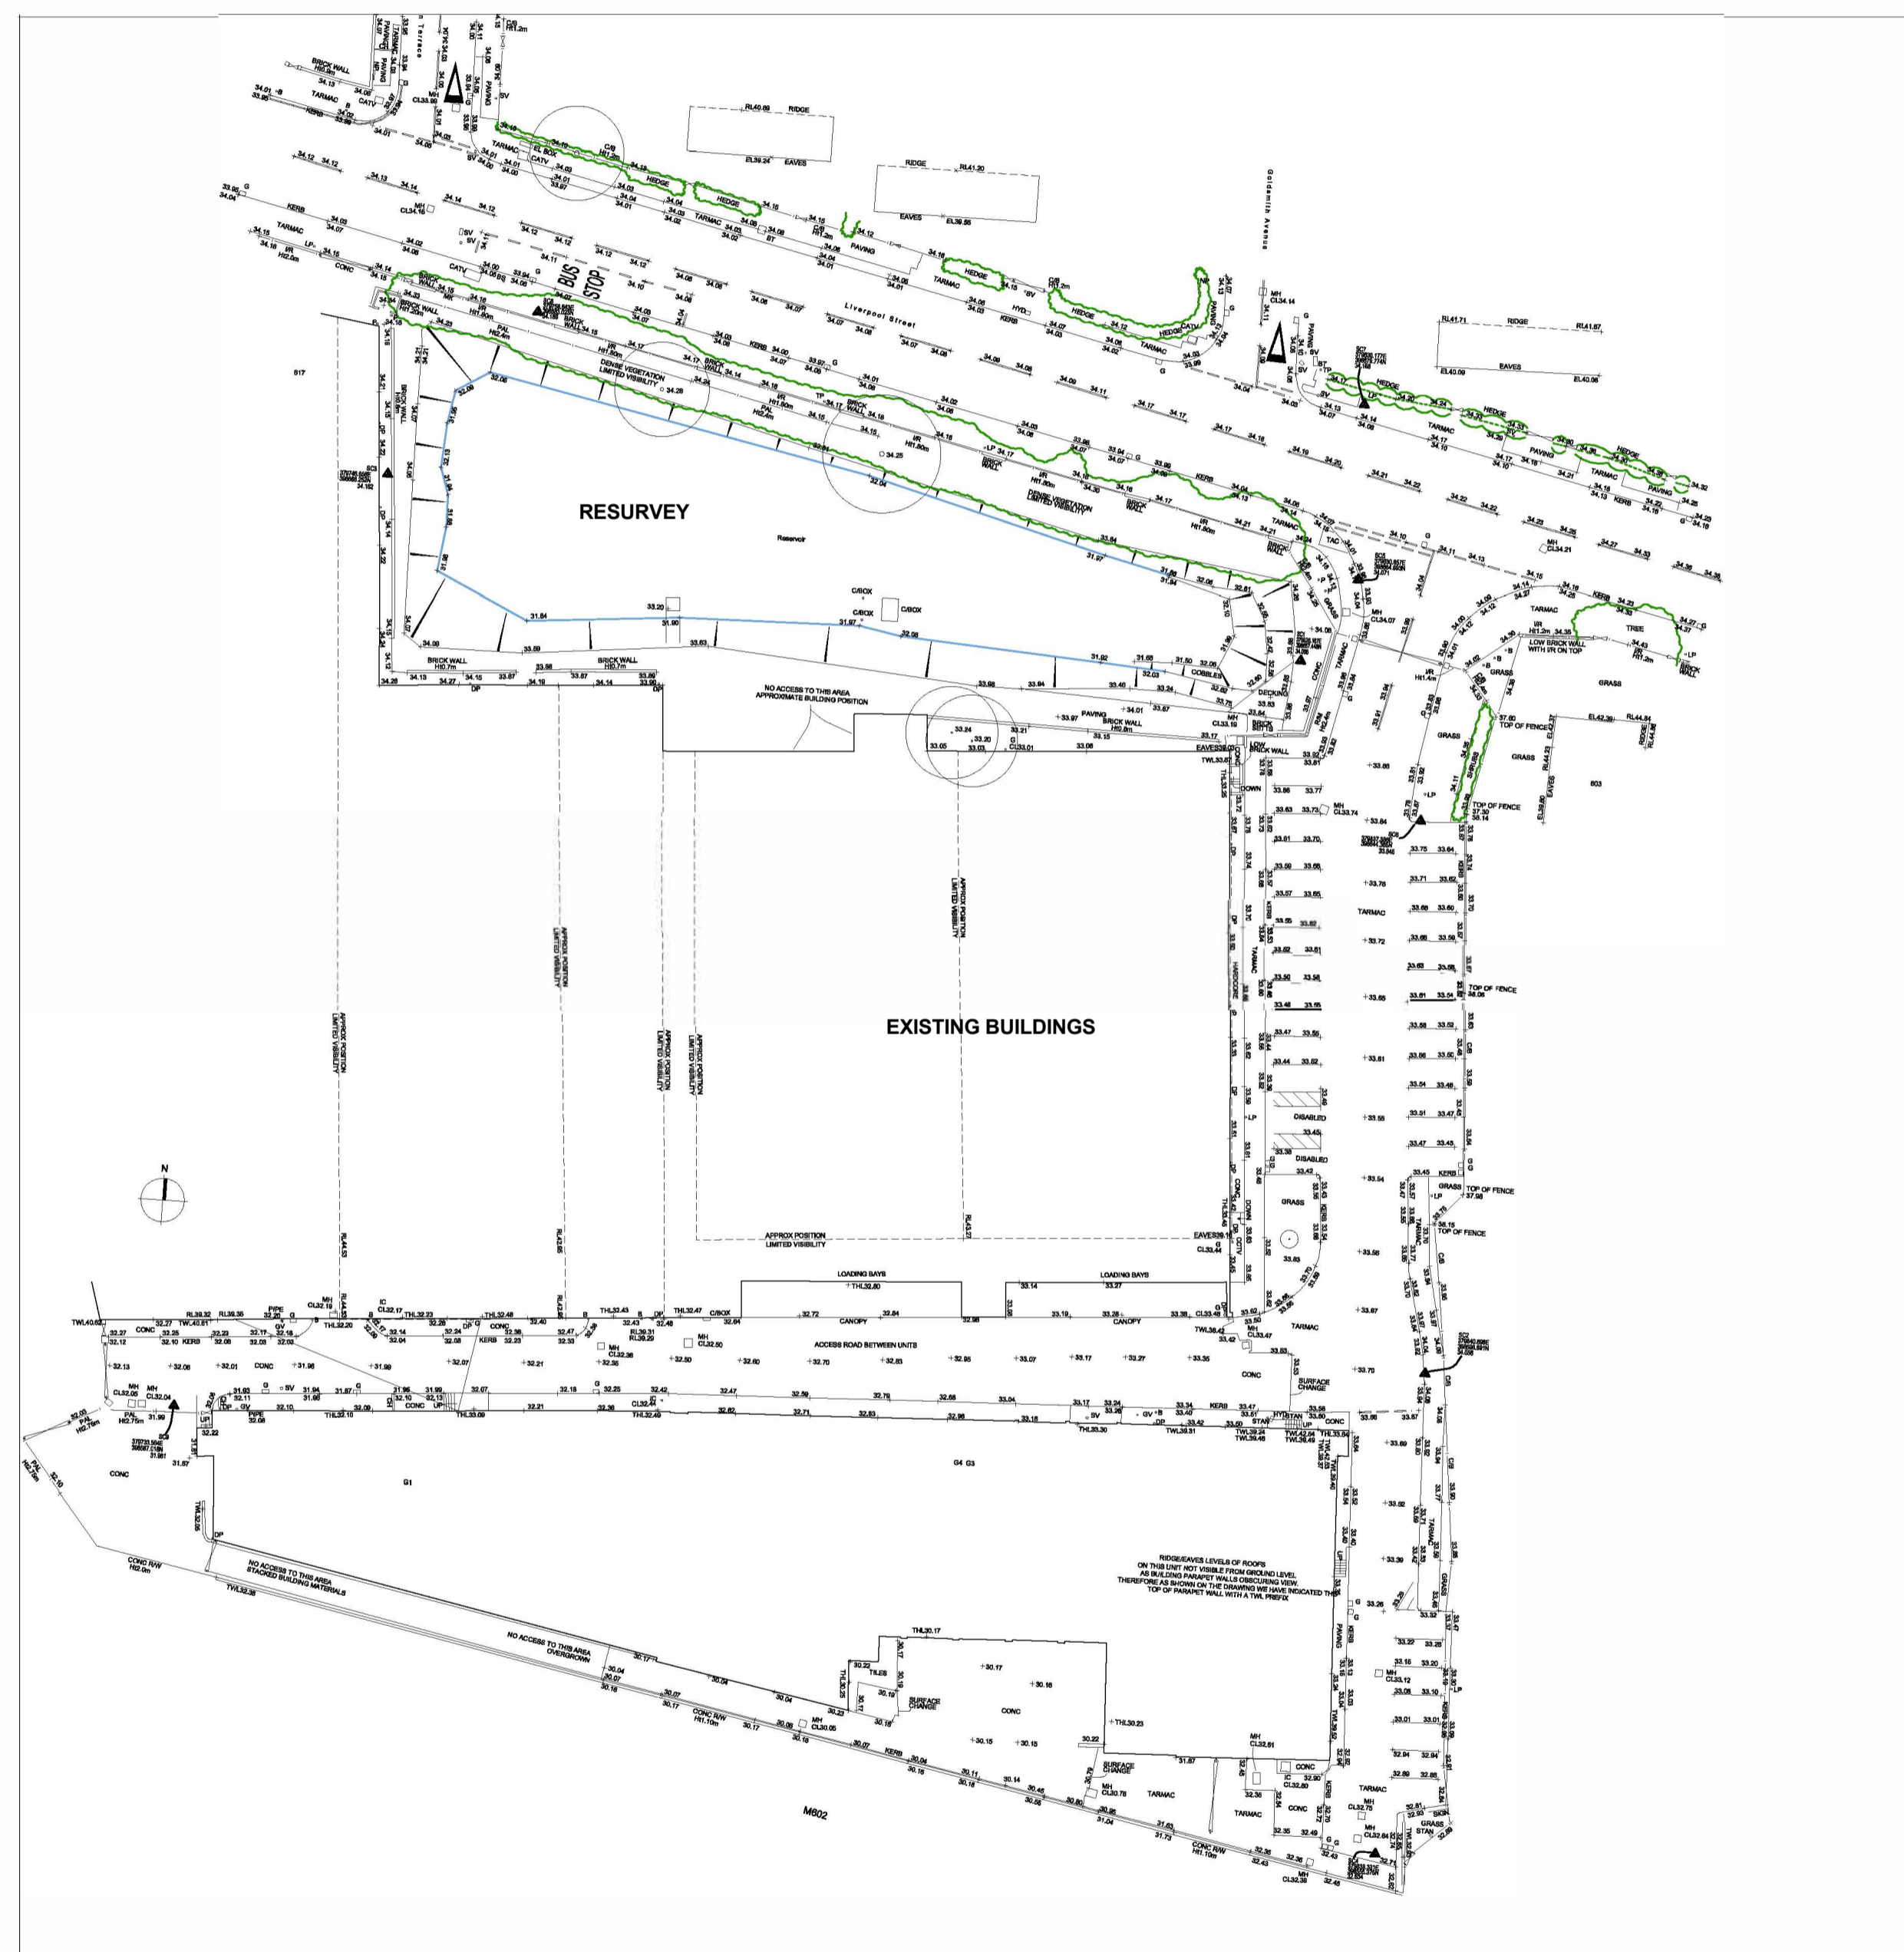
RESURVEY

Reservoir

EXISTING BUILDINGS

Liverpool Street

Goldsmith Avenue

BUS STOP

DENSE VEGETATION LIMITED VISIBILITY

NO ACCESS TO THIS AREA APPROXIMATE BUILDING POSITION

APPROX POSITION LIMITED VISIBILITY

LOADING BAYS

CANOPY

ACCESS ROAD BETWEEN UNITS

SURFACE CHANGE

RIDGE/EAVES LEVELS OF ROOFS ON THIS UNIT NOT VISIBLE FROM GROUND LEVEL AS BUILDING PARAPET WALLS OBSCURING VIEW. THEREFORE AS SHOWN ON THE DRAWING WE HAVE INDICATED THE TOP OF PARAPET WALL WITH A TWL PREFIX

NO ACCESS TO THIS AREA STACKED BUILDING MATERIALS

NO ACCESS TO THIS AREA OVERGROWN

CONC R/W H1.10m

CONC R/W H2.0m

M602

N

HEDGE

TARMAC

KERB

PAVING

BRICK WALL

GRASS

TOP OF FENCE

LOW BRICK WALL WITH IR ON TOP

DISABLED

CONC

817

803

G1

G4 G3

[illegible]